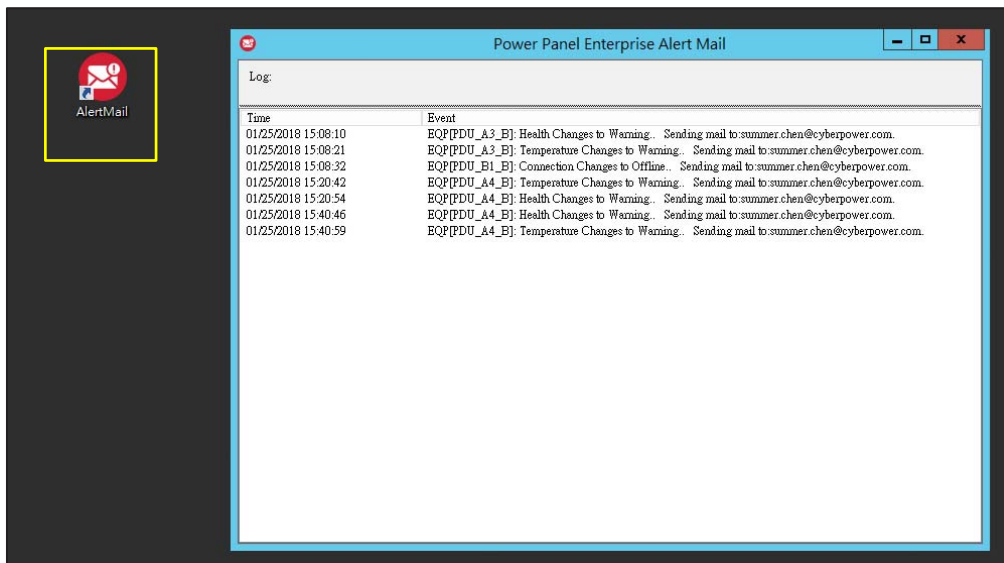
AlertMail

Power Panel Enterprise Alert Mail

Log:

| Time | Event |
|---|---|
| 01/25/2018 15:08:10 | EQP[PDU_A3_B]: Health Changes to Warning.. Sending mail to:summer.chen@cyberpower.com. |
| 01/25/2018 15:08:21 | EQP[PDU_A3_B]: Temperature Changes to Warning.. Sending mail to:summer.chen@cyberpower.com. |
| 01/25/2018 15:08:32 | EQP[PDU_B1_B]: Connection Changes to Offline.. Sending mail to:summer.chen@cyberpower.com. |
| 01/25/2018 15:20:42 | EQP[PDU_A4_B]: Temperature Changes to Warning.. Sending mail to:summer.chen@cyberpower.com. |
| 01/25/2018 15:20:54 | EQP[PDU_A4_B]: Health Changes to Warning.. Sending mail to:summer.chen@cyberpower.com. |
| 01/25/2018 15:40:46 | EQP[PDU_A4_B]: Health Changes to Warning.. Sending mail to:summer.chen@cyberpower.com. |
| 01/25/2018 15:40:59 | EQP[PDU_A4_B]: Temperature Changes to Warning.. Sending mail to:summer.chen@cyberpower.com. |